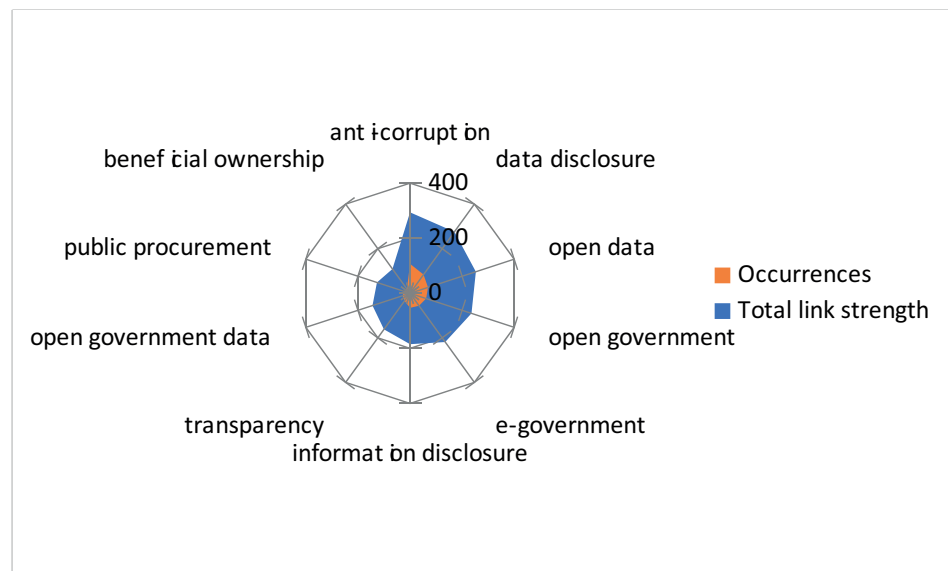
ant i-corrupt ion
data disclosure
open data
open government
e-government
informat ion disclosure
transparency
open government data
public procurement
benef icial ownership
400
200
0
Occurrences
Total link strength